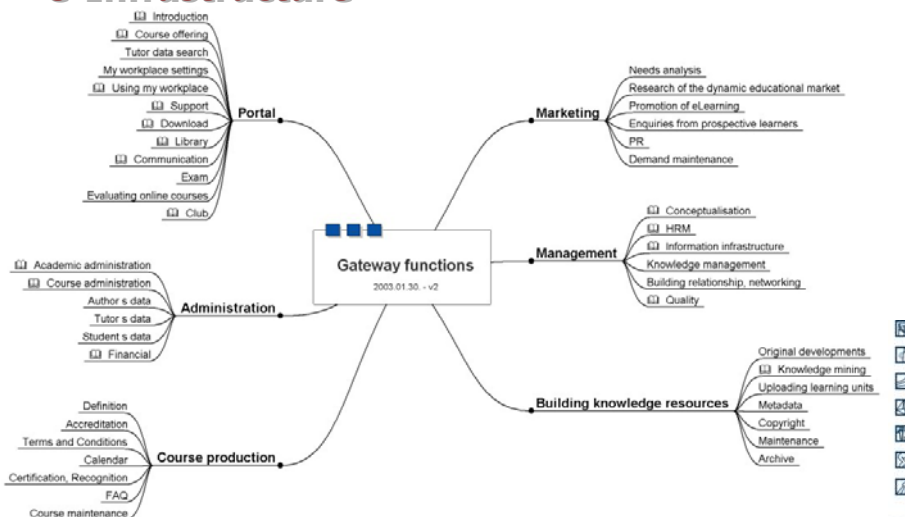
Gateway functions

2003.01.30. - v2

Portal

Introduction

Course offering

Tutor data search

My workplace settings

Using my workplace

Support

Download

Library

Communication

Exam

Evaluating online courses

Club

Administration

Academic administration

Course administration

Author s data

Tutor s data

Student s data

Financial

Course production

Definition

Accreditation

Terms and Conditions

Calendar

Certification, Recognition

FAQ

Course maintenance

Marketing

Needs analysis

Research of the dynamic educational market

Promotion of eLearning

Enquiries from prospective learners

PR

Demand maintenance

Management

Conceptualisation

HRM

Information infrastructure

Knowledge management

Building relationship, networking

Quality

Building knowledge resources

Original developments

Knowledge mining

Uploading learning units

Metadata

Copyright

Maintenance

Archive